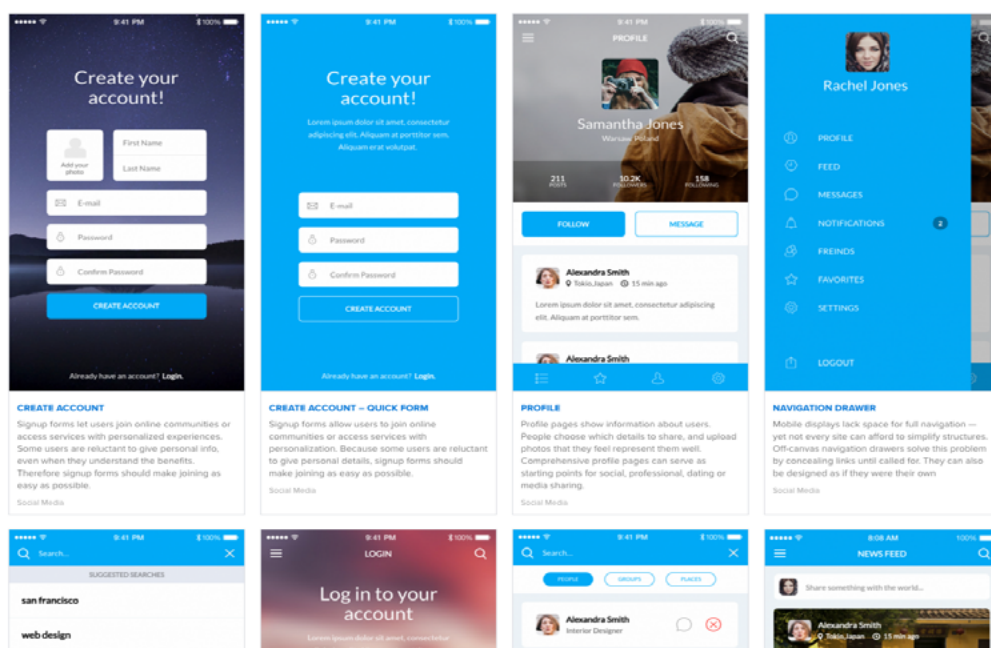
9:41 PM 100%

Create your account!

Add your photo

First Name

Last Name

E-mail

Password

Confirm Password

CREATE ACCOUNT

Already have an account? Login.

CREATE ACCOUNT

Signup forms let users join online communities or access services with personalized experiences. Some users are reluctant to give personal info, even when they understand the benefits. Therefore signup forms should make joining as easy as possible.

Social Media

9:41 PM 100%

Create your account!

Lorem ipsum dolor sit amet, consectetur adipiscing elit. Aliquam at porttitor sem. Aliquam erat volutpat.

E-mail

Password

Confirm Password

CREATE ACCOUNT

Already have an account? Login.

CREATE ACCOUNT – QUICK FORM

Signup forms allow users to join online communities or access services with personalization. Because some users are reluctant to give personal details, signup forms should make joining as easy as possible.

Social Media

9:41 PM

PROFILE

Samantha Jones

Warsaw, Poland

211 POSTS

10.2K FOLLOWERS

158 FOLLOWING

FOLLOW

MESSAGE

Alexandra Smith

Tokio,Japan 15 min ago

Lorem ipsum dolor sit amet, consectetur adipiscing elit. Aliquam at porttitor sem.

Alexandra Smith

PROFILE

Profile pages show information about users. People choose which details to share, and upload photos that they feel represent them well. Comprehensive profile pages can serve as starting points for social, professional, dating or media sharing.

Social Media

Rachel Jones

PROFILE

FEED

MESSAGES

NOTIFICATIONS 2

FREINDS

FAVORITES

SETTINGS

LOGOUT

NAVIGATION DRAWER

Mobile displays lack space for full navigation — yet not every site can afford to simplify structures. Off-canvas navigation drawers solve this problem by concealing links until called for. They can also be designed as if they were their own

Social Media

9:41 PM 100%

Search...

SUGGESTED SEARCHES

san francisco

web design

9:41 PM

LOGIN

Log in to your account

Lorem ipsum dolor sit amet, consectetur

9:41 PM 100%

Search...

PEOPLE

GROUPS

PLACES

Alexandra Smith

Interior Designer

8:08 AM 100%

NEWS FEED

Share something with the world...

Alexandra Smith

Tokio,Japan 15 min ago